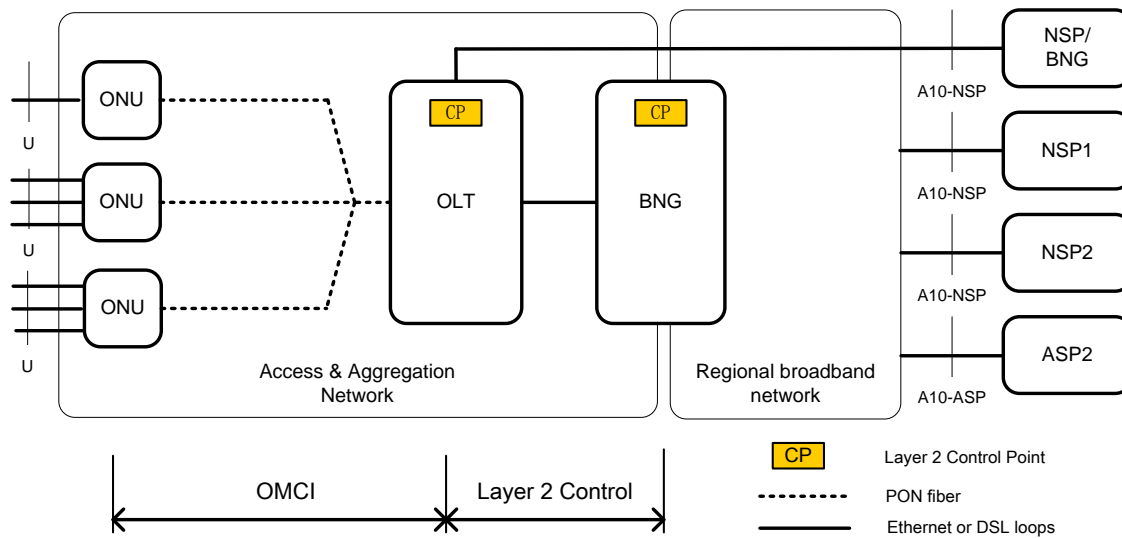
ONU

U

ONU

U

ONU

U

CP

OLT

CP

BNG

Access & Aggregation Network

Regional broadband network

NSP/ BNG

A10-NSP

NSP1

A10-NSP

NSP2

A10-NSP

ASP2

A10-ASP

OMCI

Layer 2 Control

CP Layer 2 Control Point

PON fiber

Ethernet or DSL loops